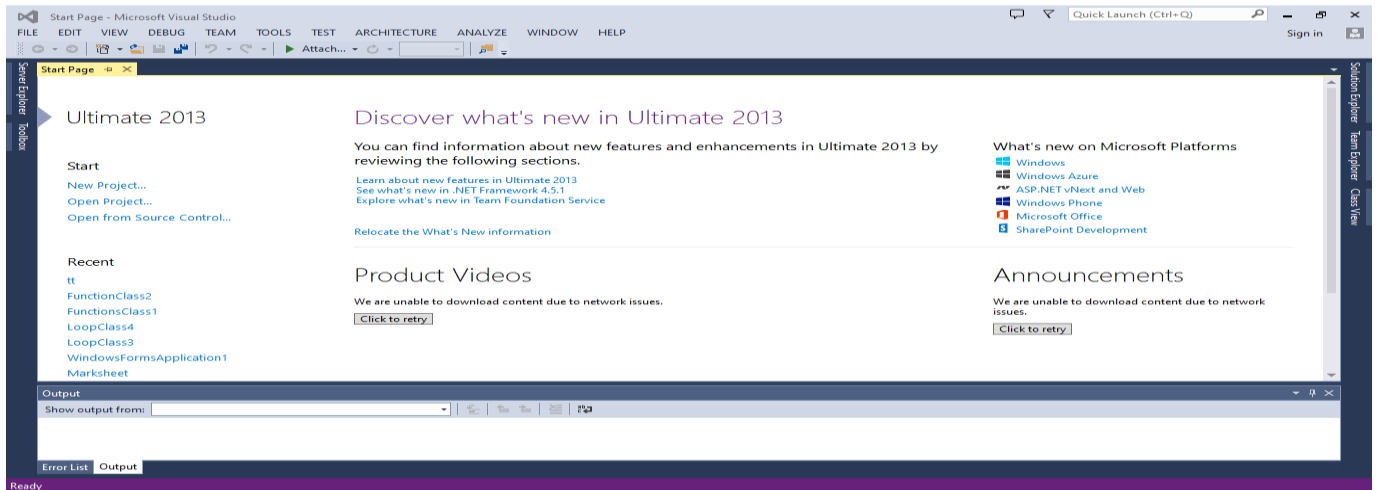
Start Page - Microsoft Visual Studio

Quick Launch (Ctrl+Q)

FILE EDIT VIEW DEBUG TEAM TOOLS TEST ARCHITECTURE ANALYZE WINDOW HELP

Sign in

Attach...

Server Explorer Toolbox

Start Page

Solution Explorer Team Explorer Class View

Ultimate 2013

Start

New Project...
Open Project...
Open from Source Control...

Recent

tt
FunctionClass2
FunctionsClass1
LoopClass4
LoopClass3
WindowsFormsApplication1
Marksheet

Discover what's new in Ultimate 2013

You can find information about new features and enhancements in Ultimate 2013 by reviewing the following sections.

Learn about new features in Ultimate 2013
See what's new in .NET Framework 4.5.1
Explore what's new in Team Foundation Service

Relocate the What's New information

What's new on Microsoft Platforms

Windows
Windows Azure
ASP.NET vNext and Web
Windows Phone
Microsoft Office
SharePoint Development

Product Videos

We are unable to download content due to network issues.

Click to retry

Announcements

We are unable to download content due to network issues.

Click to retry

Output

Show output from:

Error List Output

Ready